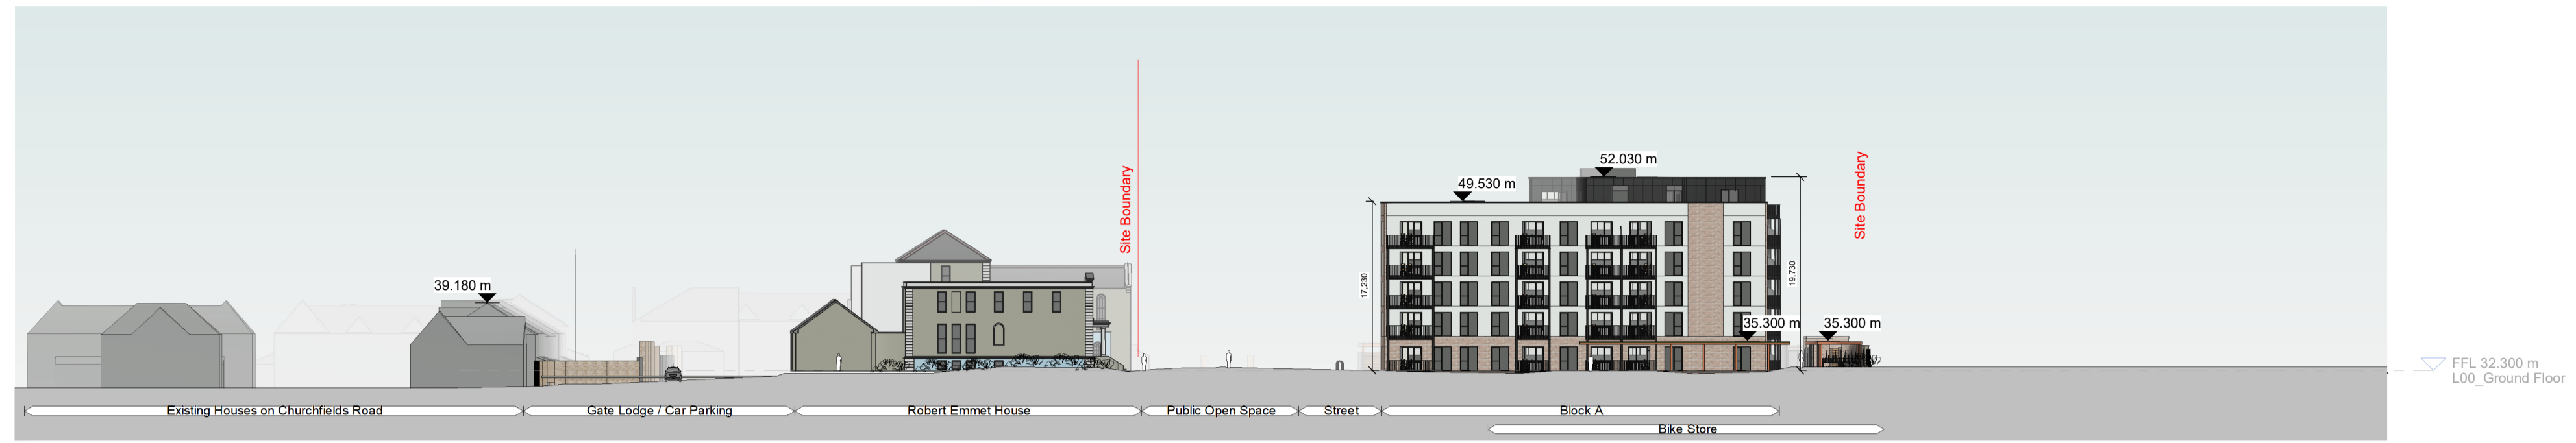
52.030 m
49.530 m
39.180 m
Site Boundary
Site Boundary
17.230
19.730
35.300 m
35.300 m
FFL 32.300 m
L00_Ground Floor

Existing Houses on Churchfields Road
Gate Lodge / Car Parking
Robert Emmet House
Public Open Space
Street
Block A
Bike Store